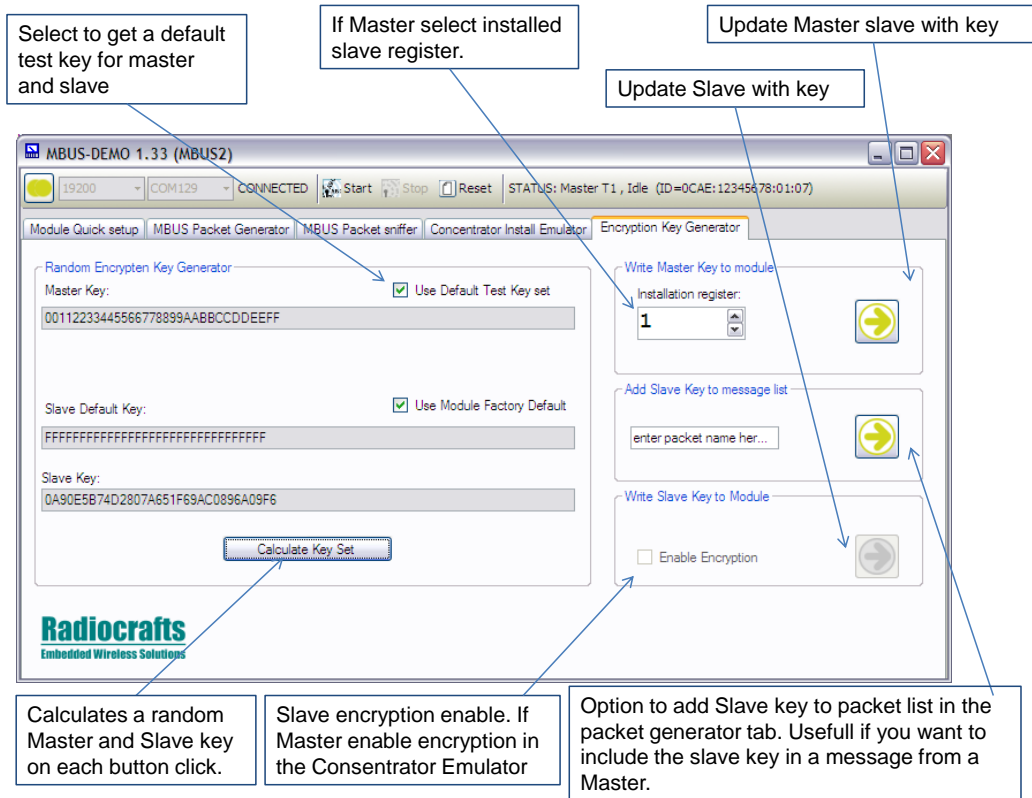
Select to get a default test key for master and slave

If Master select installed slave register.

Update Master slave with key

Update Slave with key

MBUS-DEMO 1.33 (MBUS2)

19200 COM129 CONNECTED Start Stop Reset STATUS: Master T1 , Idle (ID=0CAE:12345678:01:07)

Module Quick setup | MBUS Packet Generator | MBUS Packet sniffer | Concentrator Install Emulator | Encryption Key Generator

Random Encrypten Key Generator

Master Key:

Use Default Test Key set

00112233445566778899AABBCCDDEEFF

Slave Default Key:

Use Module Factory Default

FFFFFFFFFFFFFFFFFFFFFFFFFFFFFFFF

Slave Key:

0A90E5B74D2807A651F69AC0896A09F6

Calculate Key Set

Write Master Key to module

Installation register:

1

Add Slave Key to message list

enter packet name her...

Write Slave Key to Module

Enable Encryption

Radiocrafts
Embedded Wireless Solutions

Calculates a random Master and Slave key on each button click.

Slave encryption enable. If Master enable encryption in the Consentrator Emulator

Option to add Slave key to packet list in the packet generator tab. Usefull if you want to include the slave key in a message from a Master.